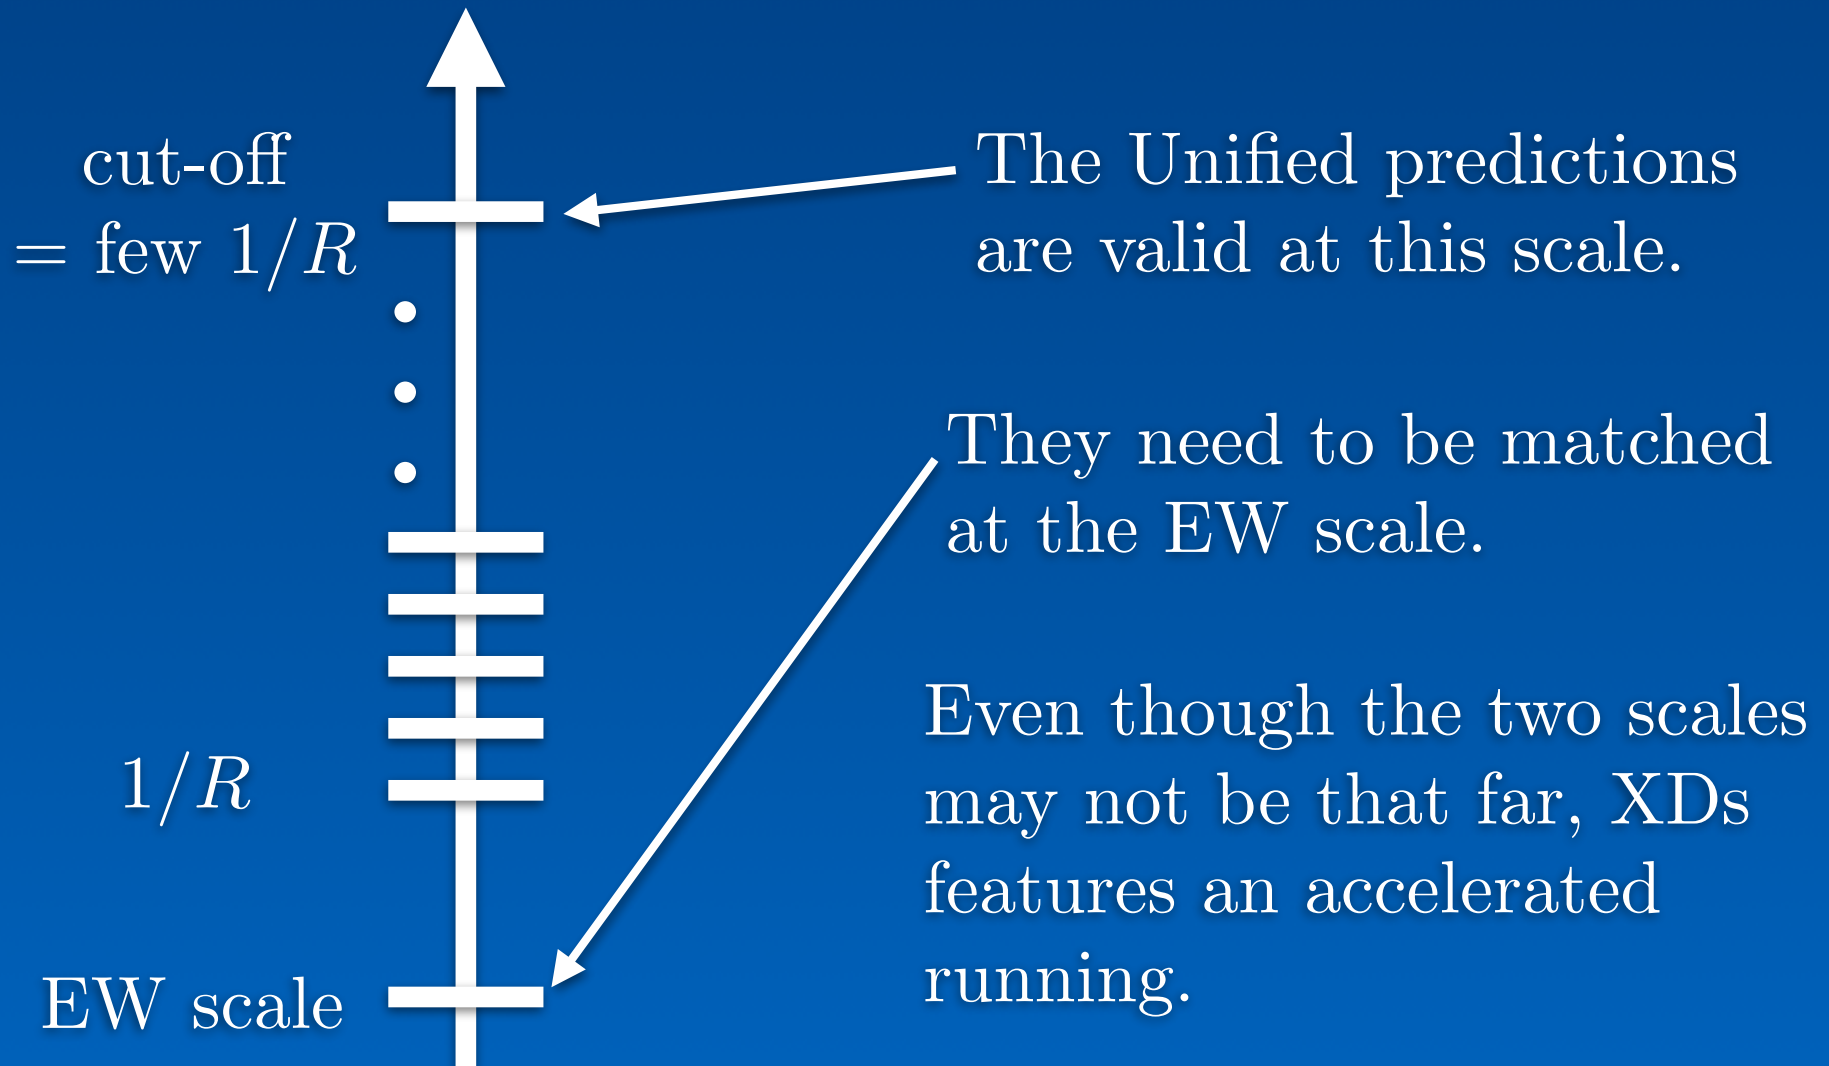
cut-off
$=$ few $1/R$

$1/R$

EW scale

The Unified predictions are valid at this scale.

They need to be matched at the EW scale.

Even though the two scales may not be that far, XDs features an accelerated running.